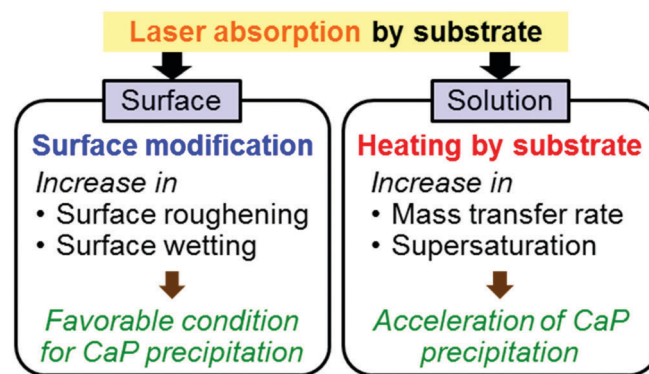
Laser absorption by substrate

Surface

Surface modification

Increase in
• Surface roughening
• Surface wetting

Favorable condition for CaP precipitation

Solution

Heating by substrate

Increase in
• Mass transfer rate
• Supersaturation

Acceleration of CaP precipitation